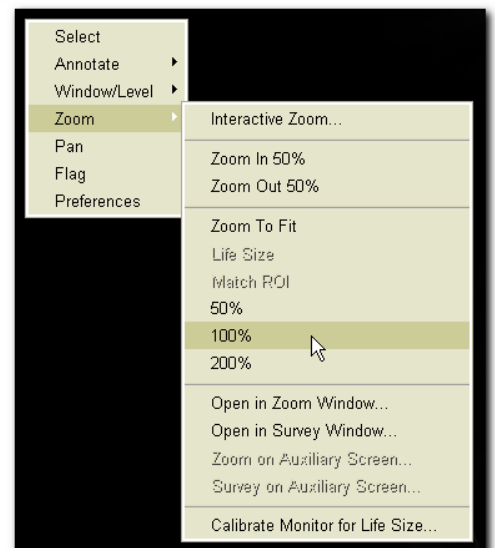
Select
Annotate
Window/Level
Zoom
Pan
Flag
Preferences

Interactive Zoom...

Zoom In 50%
Zoom Out 50%

Zoom To Fit
Life Size
Match ROI
50%
100%
200%

Open in Zoom Window...
Open in Survey Window...
Zoom on Auxiliary Screen...
Survey on Auxiliary Screen...

Calibrate Monitor for Life Size...